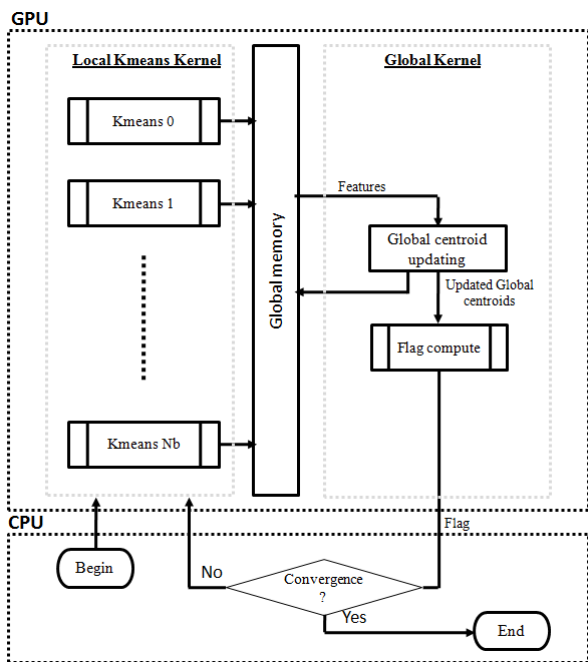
GPU

Local Kmeans Kernel

Kmeans 0

Kmeans 1

Kmeans Nb

Global memory

Global Kernel

Features

Global centroid updating

Updated Global centroids

Flag compute

CPU

Flag

Begin

No

Convergence ?

Yes

End